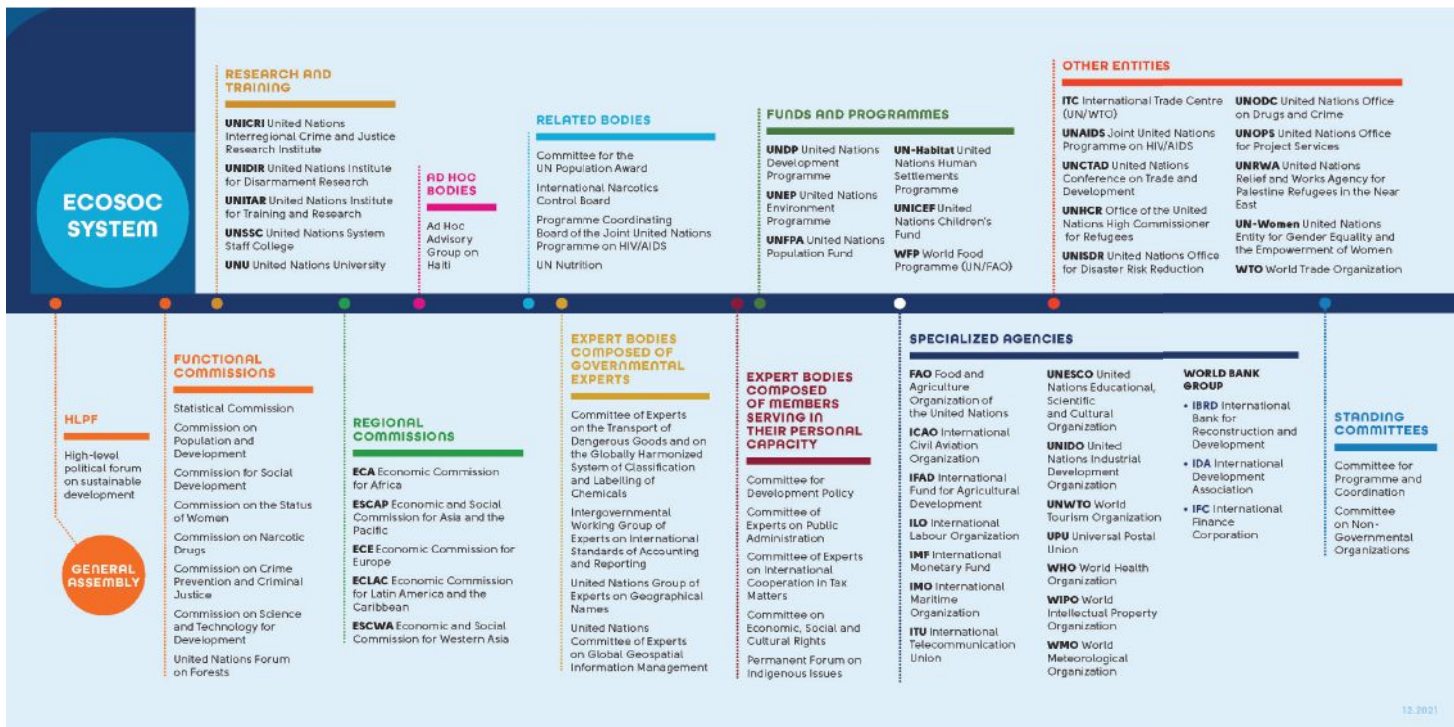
ECOSOC SYSTEM

RESEARCH AND TRAINING

**UNICRI** United Nations Interregional Crime and Justice Research Institute

**UNIDIR** United Nations Institute for Disarmament Research

**UNITAR** United Nations Institute for Training and Research

**UNSSC** United Nations System Staff College

**UNU** United Nations University

AD HOC BODIES

Ad Hoc Advisory Group on Haiti

RELATED BODIES

Committee for the UN Population Award

International Narcotics Control Board

Programme Coordinating Board of the Joint United Nations Programme on HIV/AIDS

UN Nutrition

FUNDS AND PROGRAMMES

**UNDP** United Nations Development Programme

**UNEP** United Nations Environment Programme

**UNFPA** United Nations Population Fund

**UN-Habitat** United Nations Human Settlements Programme

**UNICEF** United Nations Children's Fund

**WFP** World Food Programme (UN/FAO)

OTHER ENTITIES

**ITC** International Trade Centre (UN/WTO)

**UNAIDS** Joint United Nations Programme on HIV/AIDS

**UNCTAD** United Nations Conference on Trade and Development

**UNHCR** Office of the United Nations High Commissioner for Refugees

**UNISDR** United Nations Office for Disaster Risk Reduction

**UNODC** United Nations Office on Drugs and Crime

**UNOPS** United Nations Office for Project Services

**UNRWA** United Nations Relief and Works Agency for Palestine Refugees in the Near East

**UN-Women** United Nations Entity for Gender Equality and the Empowerment of Women

**WTO** World Trade Organization

HLPF

High-level political forum on sustainable development

GENERAL ASSEMBLY

FUNCTIONAL COMMISSIONS

Statistical Commission

Commission on Population and Development

Commission for Social Development

Commission on the Status of Women

Commission on Narcotic Drugs

Commission on Crime Prevention and Criminal Justice

Commission on Science and Technology for Development

United Nations Forum on Forests

REGIONAL COMMISSIONS

**ECA** Economic Commission for Africa

**ESCAP** Economic and Social Commission for Asia and the Pacific

**ECE** Economic Commission for Europe

**ECLAC** Economic Commission for Latin America and the Caribbean

**ESCWA** Economic and Social Commission for Western Asia

EXPERT BODIES COMPOSED OF GOVERNMENTAL EXPERTS

Committee of Experts on the Transport of Dangerous Goods and on the Globally Harmonized System of Classification and Labelling of Chemicals

Intergovernmental Working Group of Experts on International Standards of Accounting and Reporting

United Nations Group of Experts on Geographical Names

United Nations Committee of Experts on Global Geospatial Information Management

EXPERT BODIES COMPOSED OF MEMBERS SERVING IN THEIR PERSONAL CAPACITY

Committee for Development Policy

Committee of Experts on Public Administration

Committee of Experts on International Cooperation in Tax Matters

Committee on Economic, Social and Cultural Rights

Permanent Forum on Indigenous Issues

SPECIALIZED AGENCIES

**FAO** Food and Agriculture Organization of the United Nations

**ICAO** International Civil Aviation Organization

**IFAD** International Fund for Agricultural Development

**ILO** International Labour Organization

**IMF** International Monetary Fund

**IMO** International Maritime Organization

**ITU** International Telecommunication Union

**UNESCO** United Nations Educational, Scientific and Cultural Organization

**UNIDO** United Nations Industrial Development Organization

**UNWTO** World Tourism Organization

**UPU** Universal Postal Union

**WHO** World Health Organization

**WIPO** World Intellectual Property Organization

**WMO** World Meteorological Organization

WORLD BANK GROUP

• **IBRD** International Bank for Reconstruction and Development

• **IDA** International Development Association

• **IFC** International Finance Corporation

STANDING COMMITTEES

Committee for Programme and Coordination

Committee on Non-Governmental Organizations

12.2021